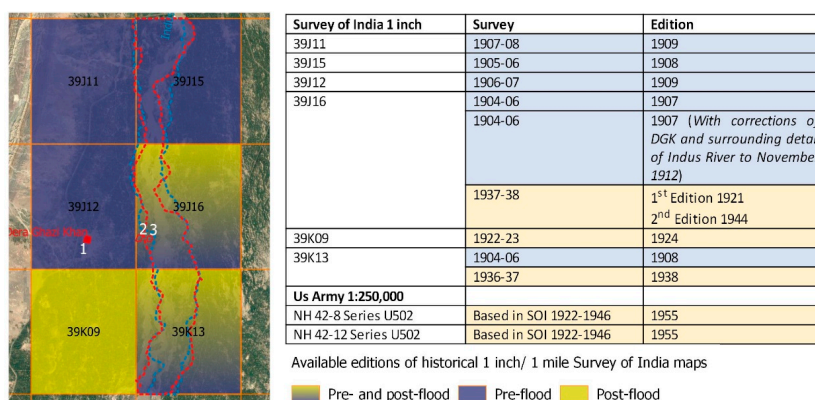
39J11

39J15

39J12

39J16

Dera Ghazi Khan

1

2 3

39K09

39K13

| Survey of India 1 inch | Survey | Edition |
|---|---|---|
| 39J11 | 1907-08 | 1909 |
| 39J15 | 1905-06 | 1908 |
| 39J12 | 1906-07 | 1909 |
| 39J16 | 1904-06 | 1907 |
| | 1904-06 | 1907 (*With corrections of DGK and surrounding details of Indus River to November 1912*) |
| | 1937-38 | 1$^{st}$ Edition 1921 2$^{nd}$ Edition 1944 |
| 39K09 | 1922-23 | 1924 |
| 39K13 | 1904-06 | 1908 |
| | 1936-37 | 1938 |
| **Us Army 1:250,000** | | |
| NH 42-8 Series U502 | Based in SOI 1922-1946 | 1955 |
| NH 42-12 Series U502 | Based in SOI 1922-1946 | 1955 |

Available editions of historical 1 inch/ 1 mile Survey of India maps

Pre- and post-flood Pre-flood Post-flood